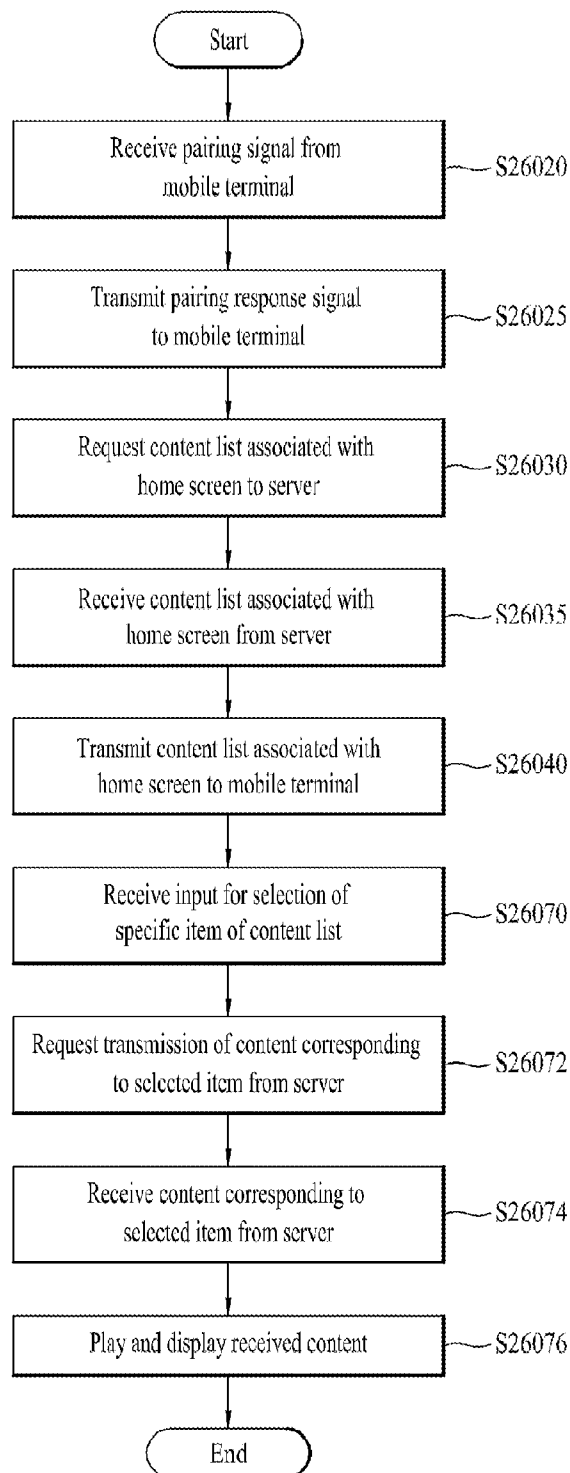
Start

Receive pairing signal from mobile terminal

S26020

Transmit pairing response signal to mobile terminal

S26025

Request content list associated with home screen to server

S26030

Receive content list associated with home screen from server

S26035

Transmit content list associated with home screen to mobile terminal

S26040

Receive input for selection of specific item of content list

S26070

Request transmission of content corresponding to selected item from server

S26072

Receive content corresponding to selected item from server

S26074

Play and display received content

S26076

End